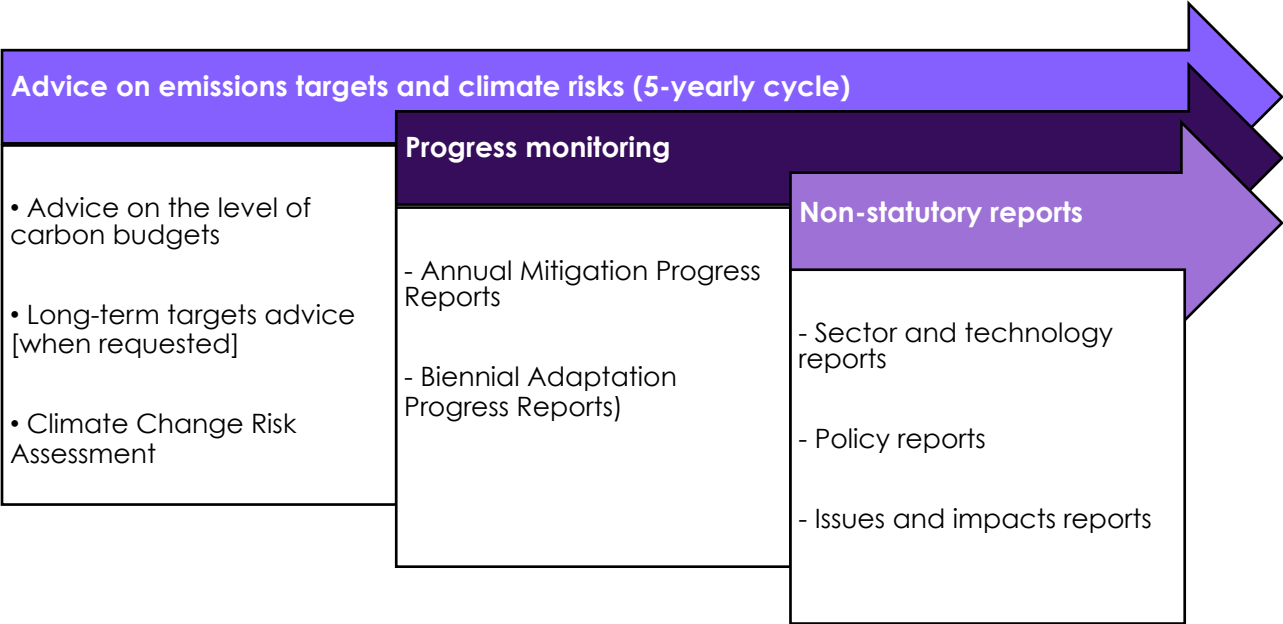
Advice on emissions targets and climate risks (5-yearly cycle)

• Advice on the level of carbon budgets

• Long-term targets advice [when requested]

• Climate Change Risk Assessment

Progress monitoring

- Annual Mitigation Progress Reports

- Biennial Adaptation Progress Reports)

Non-statutory reports

- Sector and technology reports

- Policy reports

- Issues and impacts reports